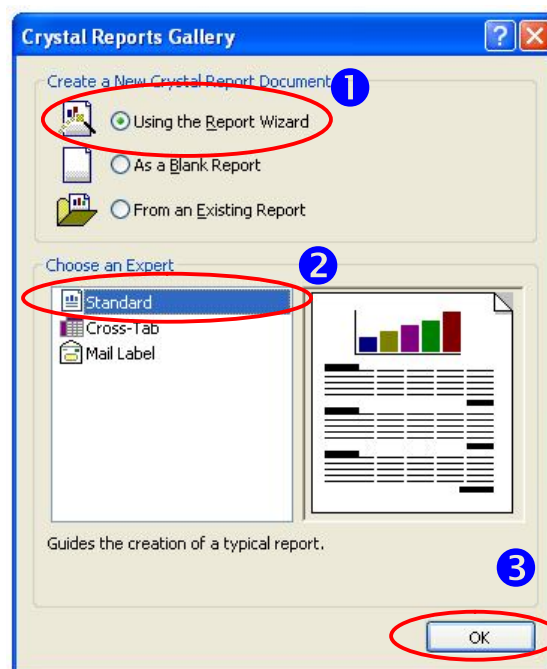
Crystal Reports Gallery

Create a New Crystal Report Document
1
Using the Report Wizard
As a Blank Report
From an Existing Report

Choose an Expert
2
Standard
Cross-Tab
Mail Label

Guides the creation of a typical report.

3
OK